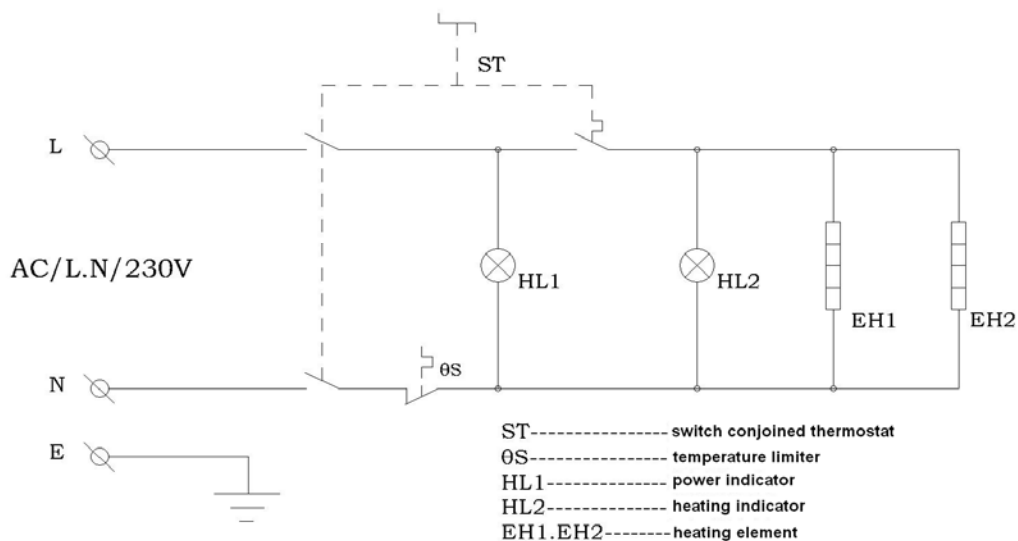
ST

L

AC/L.N/230V

HL1

HL2

EH1

EH2

N

θS

E

ST---------------- switch conjoined thermostat
θS---------------- temperature limiter
HL1-------------- power indicator
HL2-------------- heating indicator
EH1.EH2-------- heating element